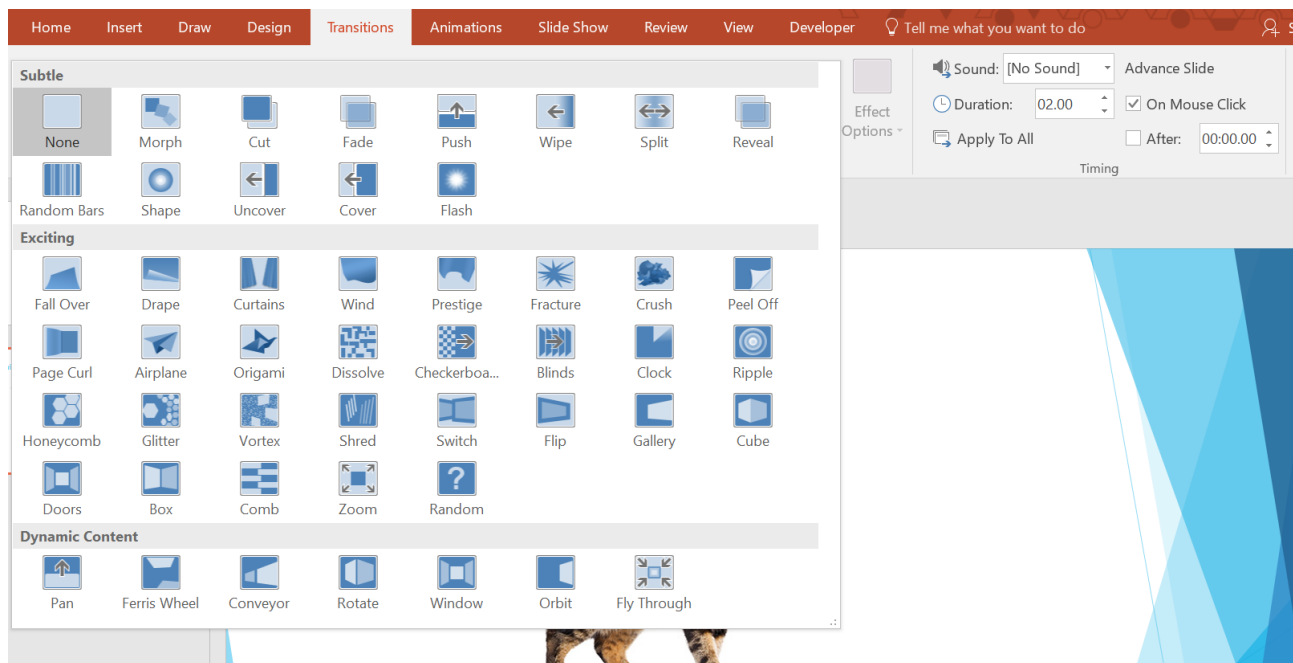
Home Insert Draw Design Transitions Animations Slide Show Review View Developer Tell me what you want to do

Subtle

None Morph Cut Fade Push Wipe Split Reveal

Random Bars Shape Uncover Cover Flash

Exciting

Fall Over Drape Curtains Wind Prestige Fracture Crush Peel Off

Page Curl Airplane Origami Dissolve Checkerboa... Blinds Clock Ripple

Honeycomb Glitter Vortex Shred Switch Flip Gallery Cube

Doors Box Comb Zoom Random

Dynamic Content

Pan Ferris Wheel Conveyor Rotate Window Orbit Fly Through

Effect Options

Sound: [No Sound]
Duration: 02.00
Apply To All
Advance Slide
On Mouse Click
After: 00:00.00
Timing